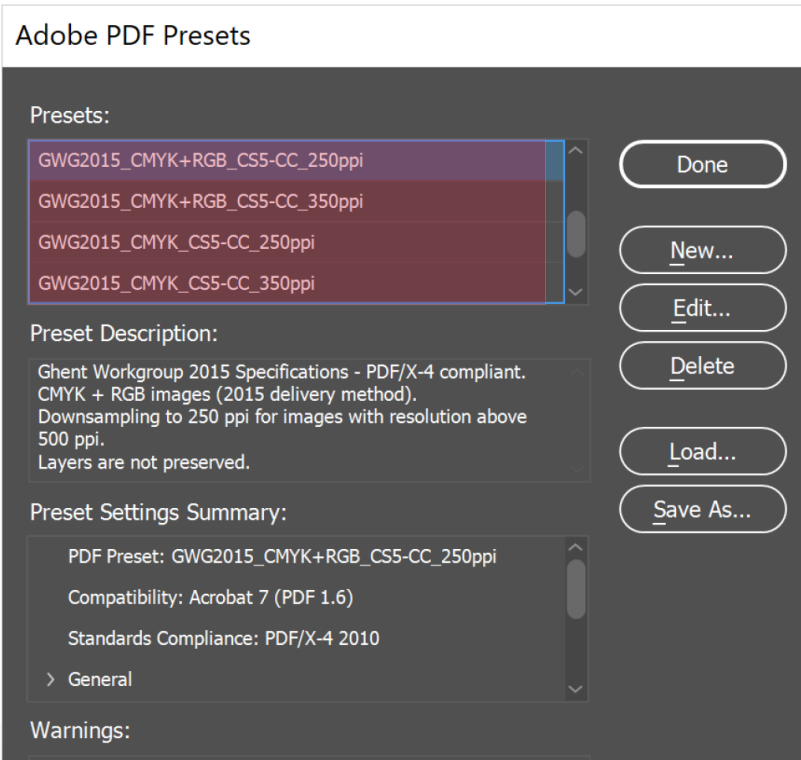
Adobe PDF Presets

Presets:

GWG2015_CMYK+RGB_CS5-CC_250ppi
GWG2015_CMYK+RGB_CS5-CC_350ppi
GWG2015_CMYK_CS5-CC_250ppi
GWG2015_CMYK_CS5-CC_350ppi

Done
New...
Edit...
Delete
Load...
Save As...

Preset Description:

Ghent Workgroup 2015 Specifications - PDF/X-4 compliant.
CMYK + RGB images (2015 delivery method).
Downsampling to 250 ppi for images with resolution above 500 ppi.
Layers are not preserved.

Preset Settings Summary:

PDF Preset: GWG2015_CMYK+RGB_CS5-CC_250ppi
Compatibility: Acrobat 7 (PDF 1.6)
Standards Compliance: PDF/X-4 2010
› General

Warnings: